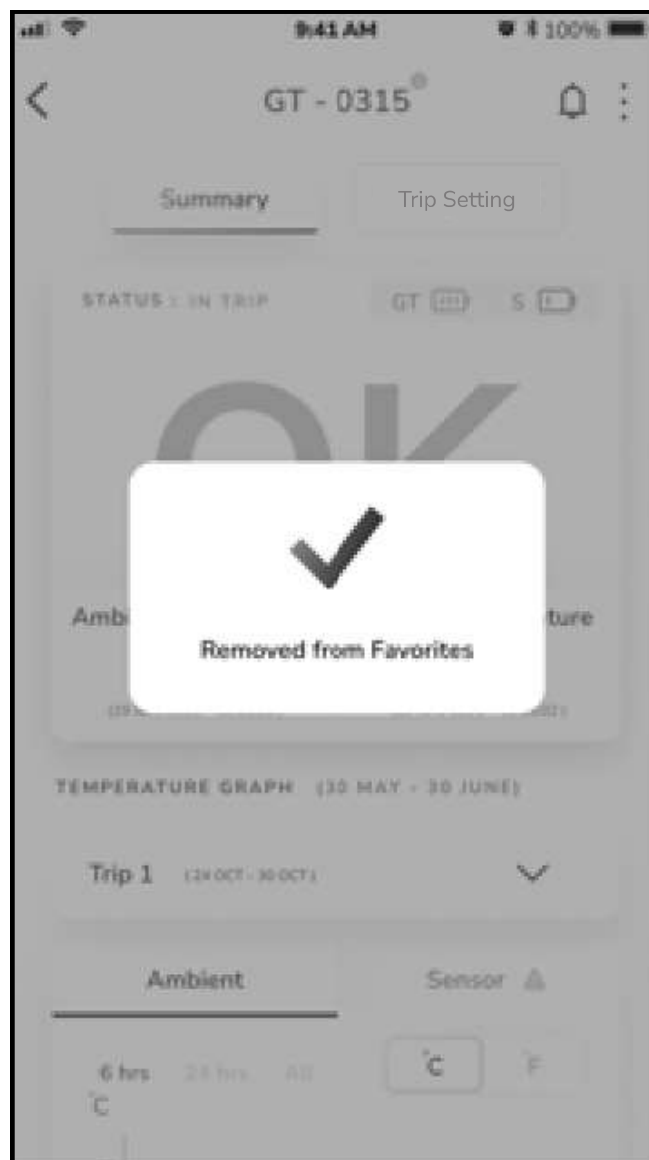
9:41 AM
100%

GT - 0315

Summary
Trip Setting

STATUS : IN TRIP
GT
S

OK

Ambi
ture

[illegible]
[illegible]

Removed from Favorites

TEMPERATURE GRAPH (30 MAY - 30 JUNE)

Trip 1 (24 OCT - 30 OCT)

Ambient
Sensor

6 hrs 24 hrs All
°C
°C
°F